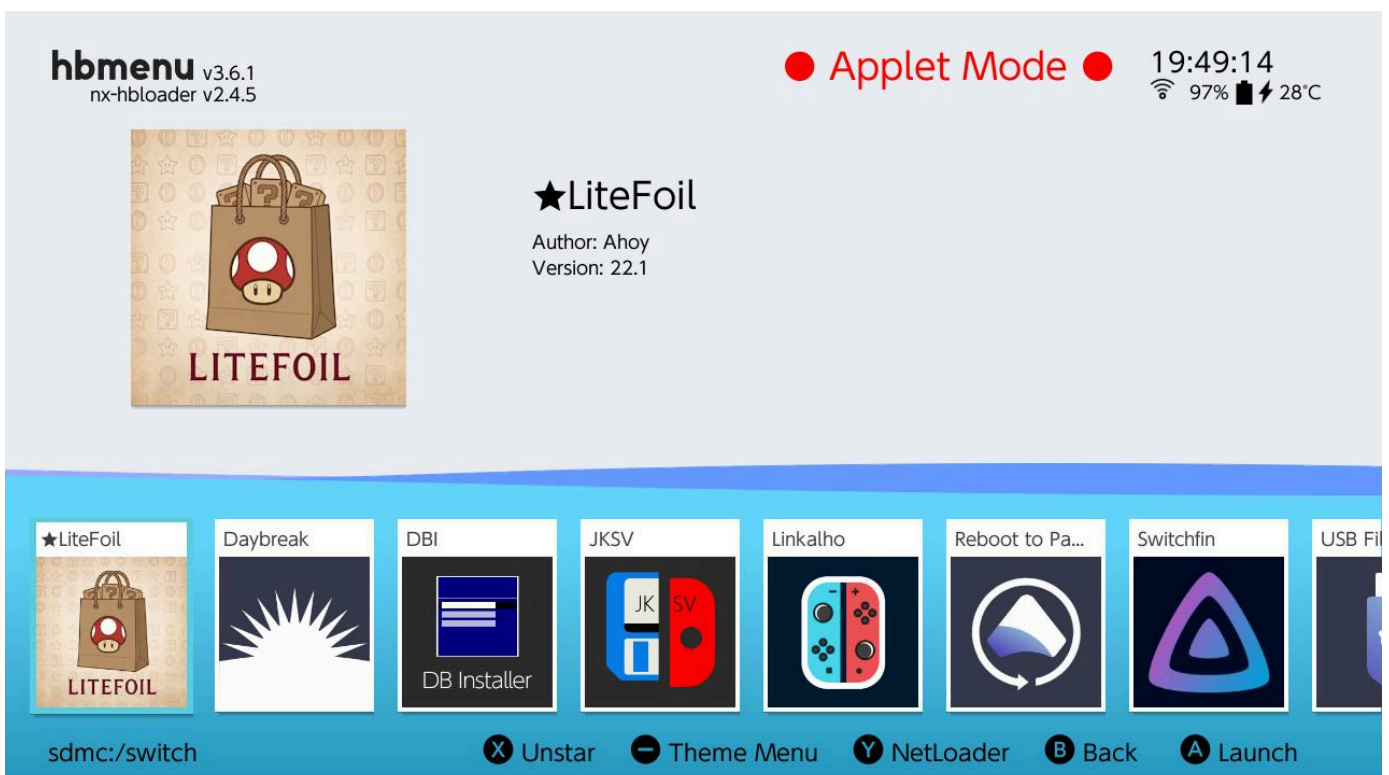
hbmenu v3.6.1
nx-hbloader v2.4.5

Applet Mode

19:49:14
97% 28°C

LITEFOIL

★LiteFoil
Author: Ahoy
Version: 22.1

★LiteFoil
LITEFOIL

Daybreak

DBI
DB Installer

JKSV
JK SV

Linkalho

Reboot to Pa...

Switchfin

USB Fi

sdmc:/switch

X Unstar
Theme Menu
Y NetLoader
B Back
A Launch